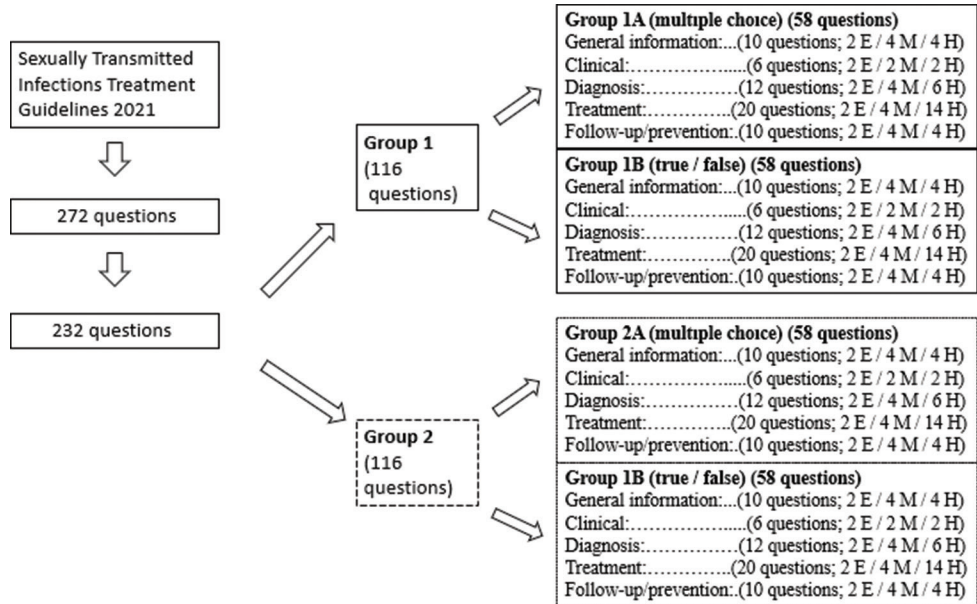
Sexually Transmitted Infections Treatment Guidelines 2021

272 questions

232 questions

Group 1 (116 questions)

Group 2 (116 questions)

Group 1A (multiple choice) (58 questions)
General information:...(10 questions; 2 E / 4 M / 4 H)
Clinical:……………....(6 questions; 2 E / 2 M / 2 H)
Diagnosis:……………(12 questions; 2 E / 4 M / 6 H)
Treatment:…………..(20 questions; 2 E / 4 M / 14 H)
Follow-up/prevention:.(10 questions; 2 E / 4 M / 4 H)

Group 1B (true / false) (58 questions)
General information:...(10 questions; 2 E / 4 M / 4 H)
Clinical:……………....(6 questions; 2 E / 2 M / 2 H)
Diagnosis:……………(12 questions; 2 E / 4 M / 6 H)
Treatment:…………..(20 questions; 2 E / 4 M / 14 H)
Follow-up/prevention:.(10 questions; 2 E / 4 M / 4 H)

Group 2A (multiple choice) (58 questions)
General information:...(10 questions; 2 E / 4 M / 4 H)
Clinical:……………....(6 questions; 2 E / 2 M / 2 H)
Diagnosis:……………(12 questions; 2 E / 4 M / 6 H)
Treatment:…………..(20 questions; 2 E / 4 M / 14 H)
Follow-up/prevention:.(10 questions; 2 E / 4 M / 4 H)

Group 1B (true / false) (58 questions)
General information:...(10 questions; 2 E / 4 M / 4 H)
Clinical:……………....(6 questions; 2 E / 2 M / 2 H)
Diagnosis:……………(12 questions; 2 E / 4 M / 6 H)
Treatment:…………..(20 questions; 2 E / 4 M / 14 H)
Follow-up/prevention:.(10 questions; 2 E / 4 M / 4 H)